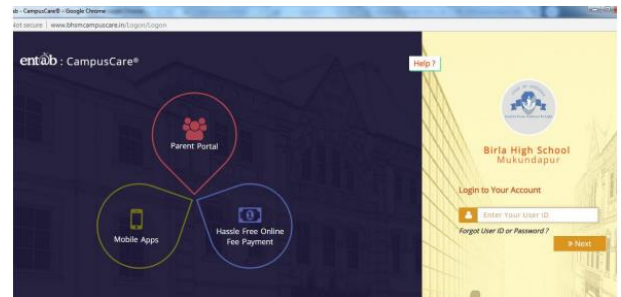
ab - CampusCare® - Google Chrome

ot secure | www.bhsmcampuscare.in/Logon/Logon

entab : CampusCare®

Help ?

Parent Portal

Mobile Apps

Hassle Free Online Fee Payment

Birla High School
Mukundapur

Login to Your Account

Enter Your User ID

Forgot User ID or Password ?

» Next